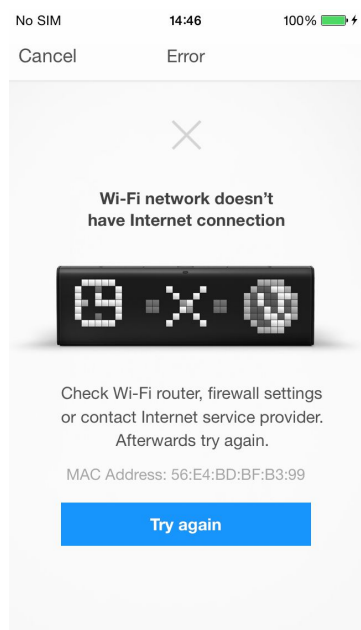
No SIM
14:46
100%

Cancel
Error

Wi-Fi network doesn't have Internet connection

Check Wi-Fi router, firewall settings or contact Internet service provider. Afterwards try again.

MAC Address: 56:E4:BD:BF:B3:99

Try again